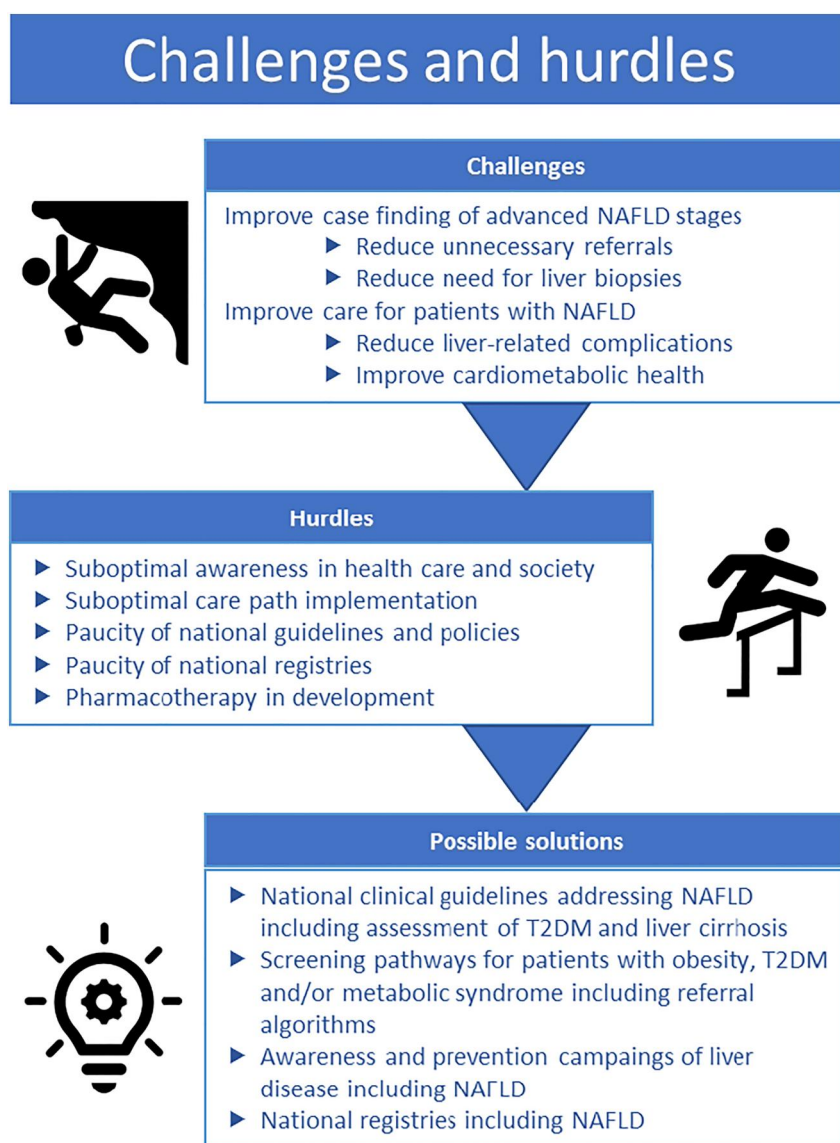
Challenges and hurdles

Challenges

Improve case finding of advanced NAFLD stages
► Reduce unnecessary referrals
► Reduce need for liver biopsies
Improve care for patients with NAFLD
► Reduce liver-related complications
► Improve cardiometabolic health

Hurdles

► Suboptimal awareness in health care and society
► Suboptimal care path implementation
► Paucity of national guidelines and policies
► Paucity of national registries
► Pharmacotherapy in development

Possible solutions

► National clinical guidelines addressing NAFLD including assessment of T2DM and liver cirrhosis
► Screening pathways for patients with obesity, T2DM and/or metabolic syndrome including referral algorithms
► Awareness and prevention campaings of liver disease including NAFLD
► National registries including NAFLD